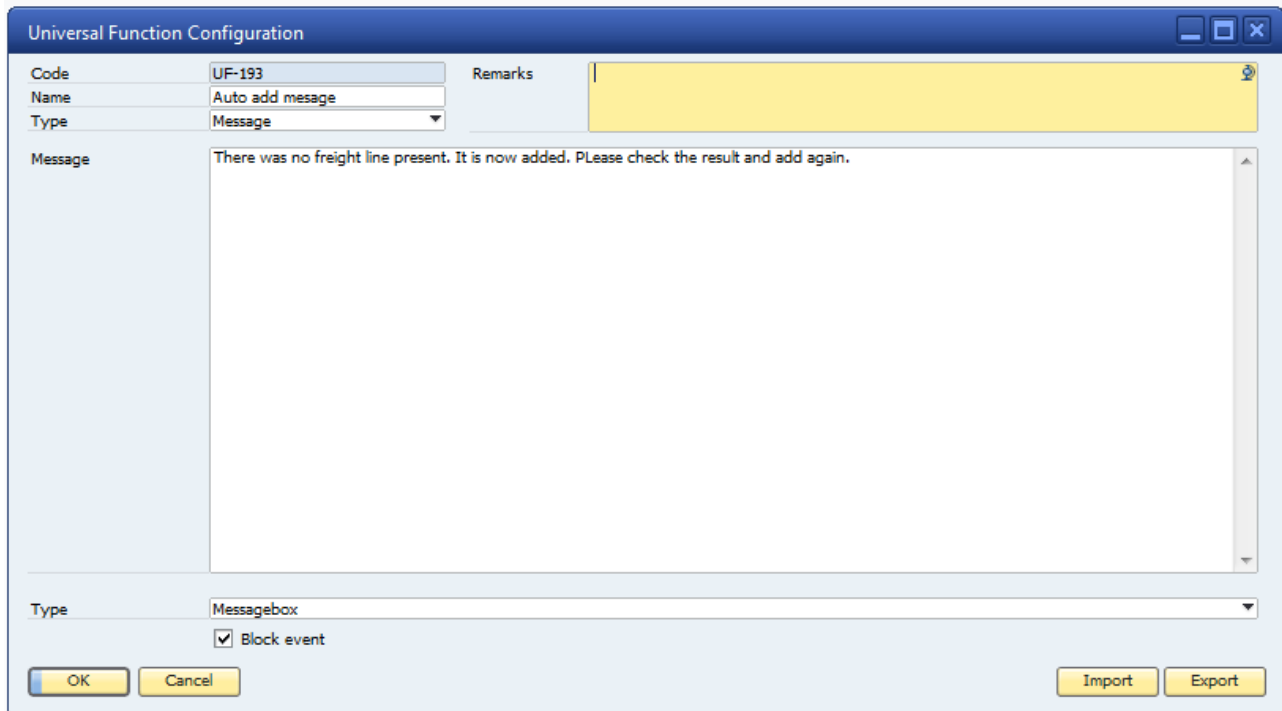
Universal Function Configuration

Code UF-193
Name Auto add mesage
Type Message
Remarks

Message
There was no freight line present. It is now added. PLease check the result and add again.

Type Messagebox
Block event

OK Cancel Import Export